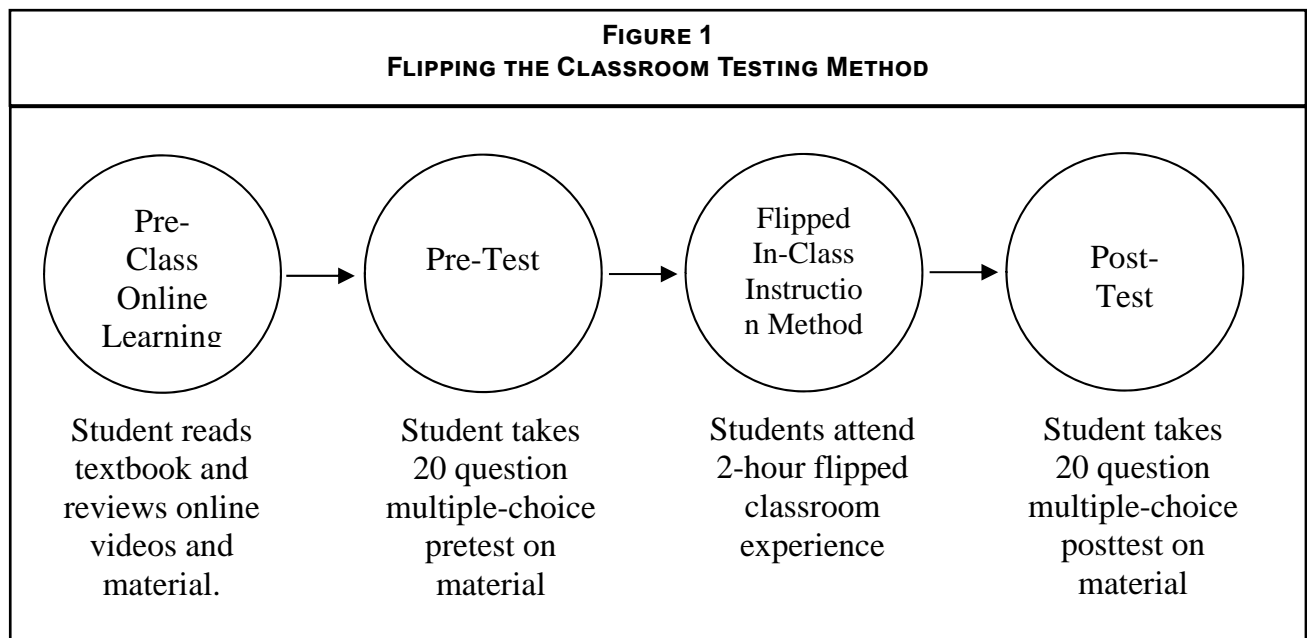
FIGURE 1
FLIPPING THE CLASSROOM TESTING METHOD

Pre-Class Online Learning

Pre-Test

Flipped In-Class Instruction Method

Post-Test

Student reads textbook and reviews online videos and material.

Student takes 20 question multiple-choice pretest on material

Students attend 2-hour flipped classroom experience

Student takes 20 question multiple-choice posttest on material